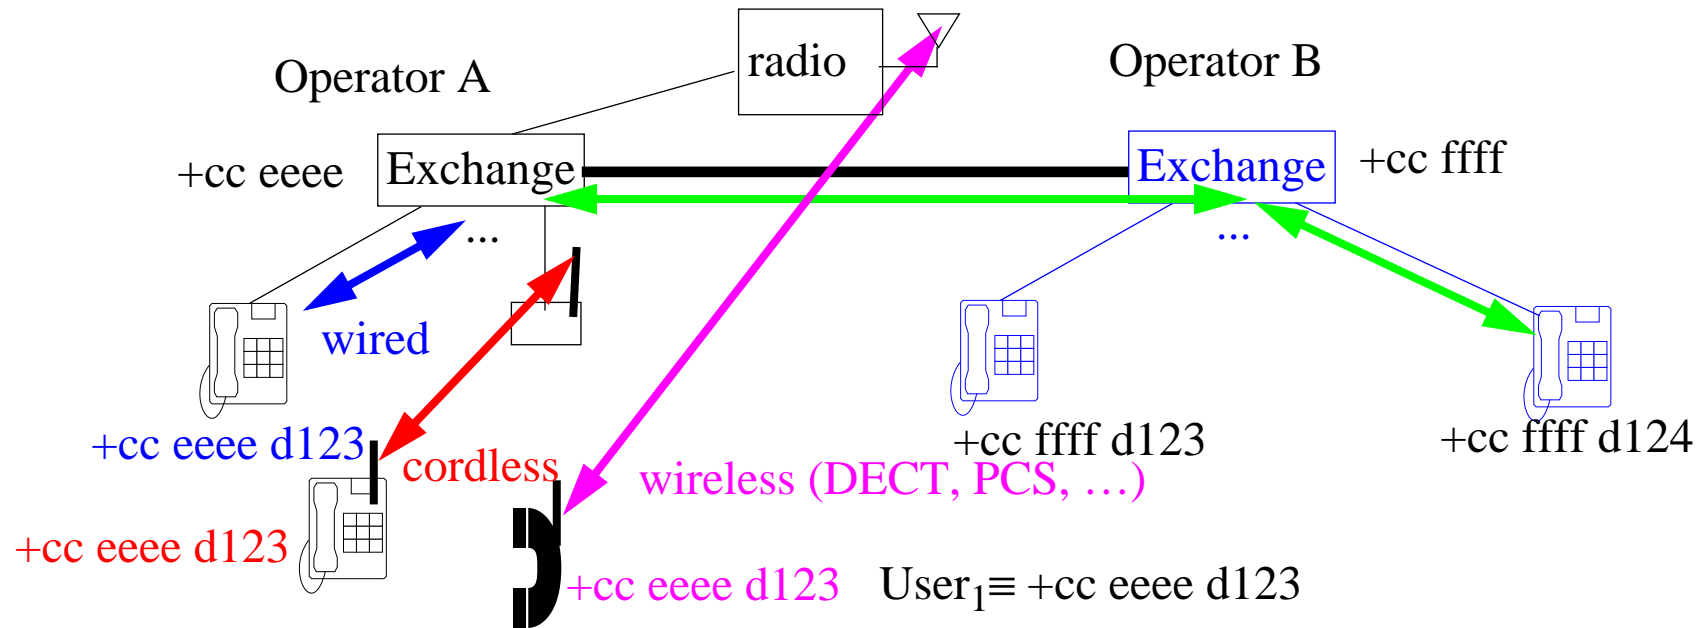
radio

Operator A

Operator B

+cc eeee

Exchange

Exchange

+cc ffff

...

...

wired

+cc eeee d123

cordless

wireless (DECT, PCS, ...)

+cc ffff d123

+cc ffff d124

+cc eeee d123

+cc eeee d123

User$_1$≡ +cc eeee d123